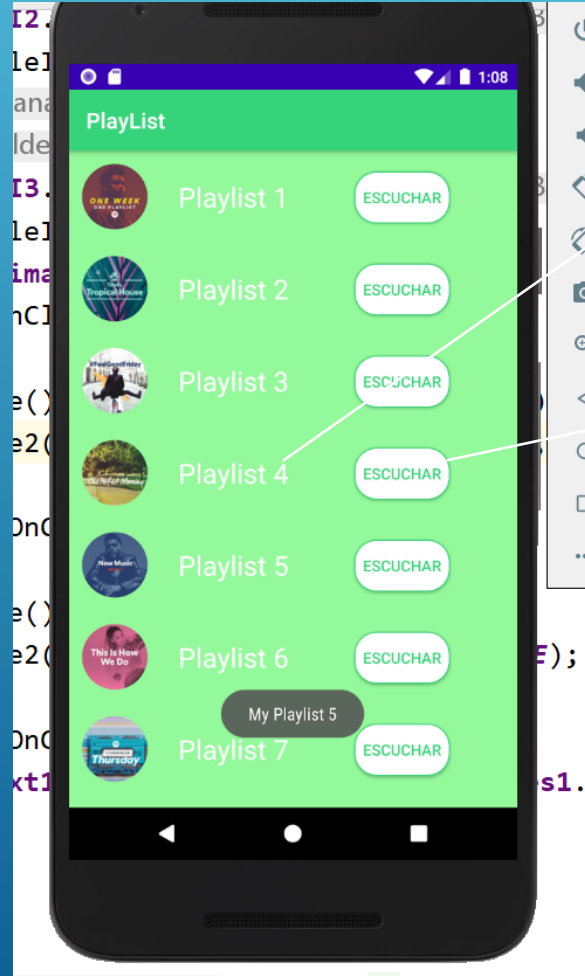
I2.
leI
ana
lde
I3.
leI
ima
nCl
e()
e2(
OnC
e()
e2(
OnC
xt1

1:08

PlayList

ONE WEEK
ONE PLAYLIST
Playlist 1
ESCUCHAR

Tropical House
Playlist 2
ESCUCHAR

#FeelGoodFriday
Playlist 3
ESCUCHAR

Playlist 4
ESCUCHAR

New Music
Playlist 5
ESCUCHAR

This Is How We Do
Playlist 6
ESCUCHAR

Thursday
Playlist 7
ESCUCHAR

My Playlist 5

E);
s1.